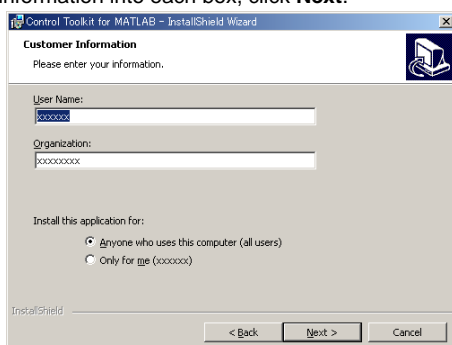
information into each box, click **Next**.

Control Toolkit for MATLAB - InstallShield Wizard

Customer Information

Please enter your information.

User Name:

xxxxxx

Organization:

xxxxxxxx

Install this application for:

Anyone who uses this computer (all users)

Only for me (xxxxxx)

InstallShield

< Back

Next >

Cancel